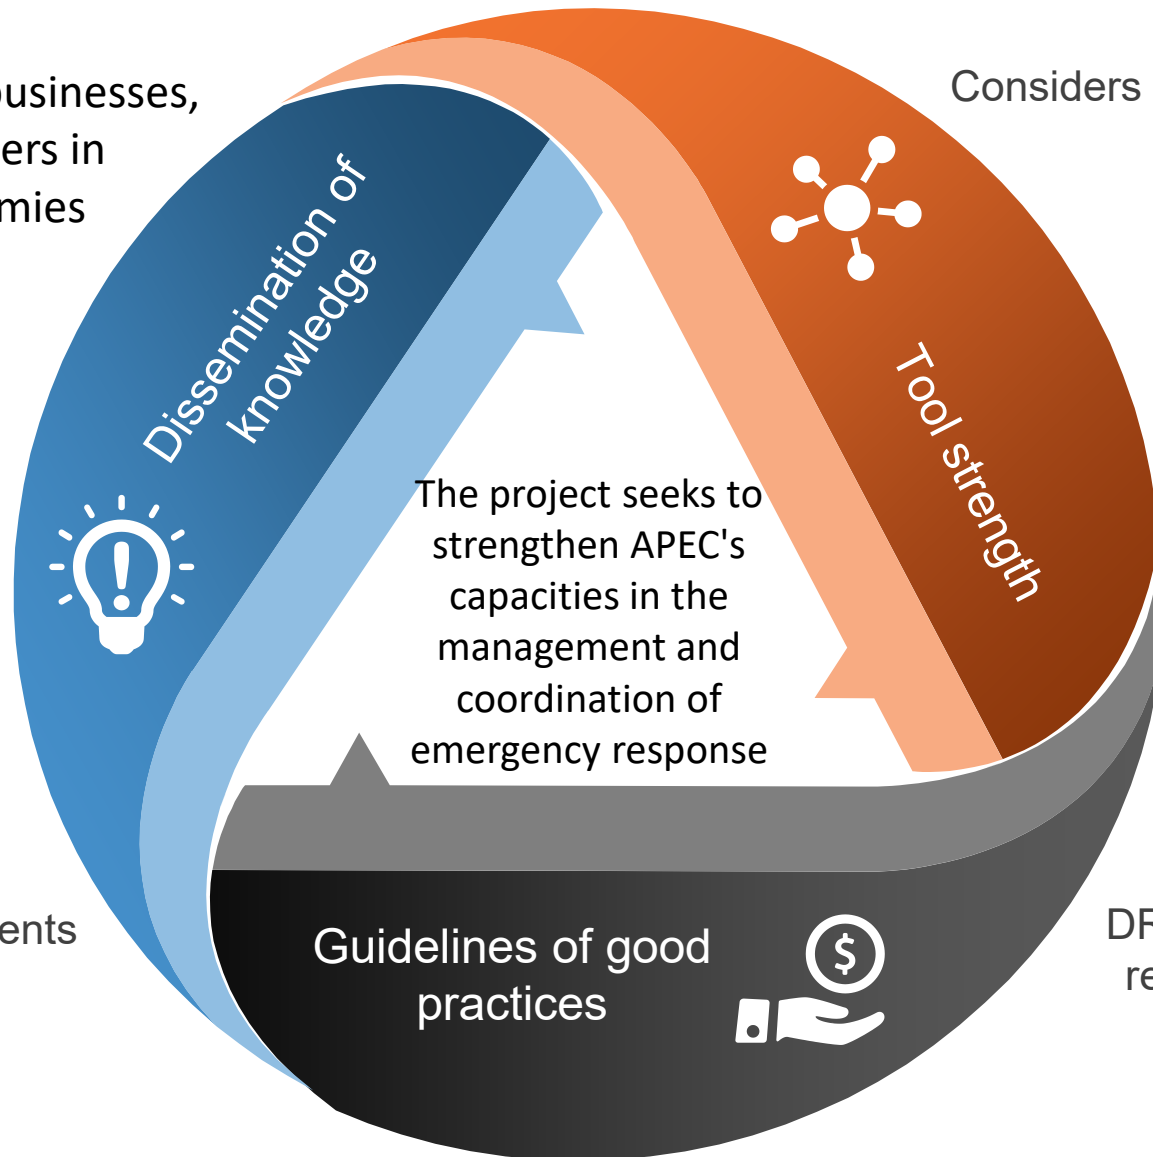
ousinesses, ers in mies

Considers

Dissemination of knowledge

Tool strength

The project seeks to strengthen APEC's capacities in the management and coordination of emergency response

ents

Guidelines of good practices

DR re